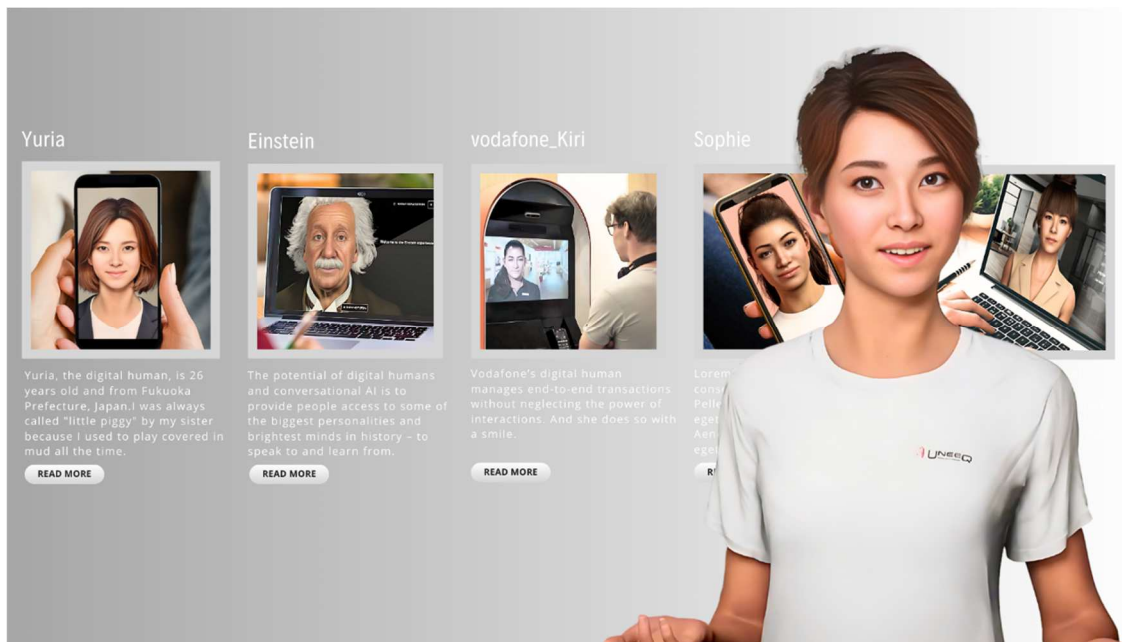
Yuria

Yuria, the digital human, is 26 years old and from Fukuoka Prefecture, Japan.I was always called "little piggy" by my sister because I used to play covered in mud all the time.

READ MORE

Einstein

The potential of digital humans and conversational AI is to provide people access to some of the biggest personalities and brightest minds in history – to speak to and learn from.

READ MORE

vodafone_Kiri

Vodafone's digital human manages end-to-end transactions without neglecting the power of interactions. And she does so with a smile.

READ MORE

Sophie

Lorem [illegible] cons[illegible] Pelle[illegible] eget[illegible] Aen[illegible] eget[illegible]

R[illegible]

UNEEQ